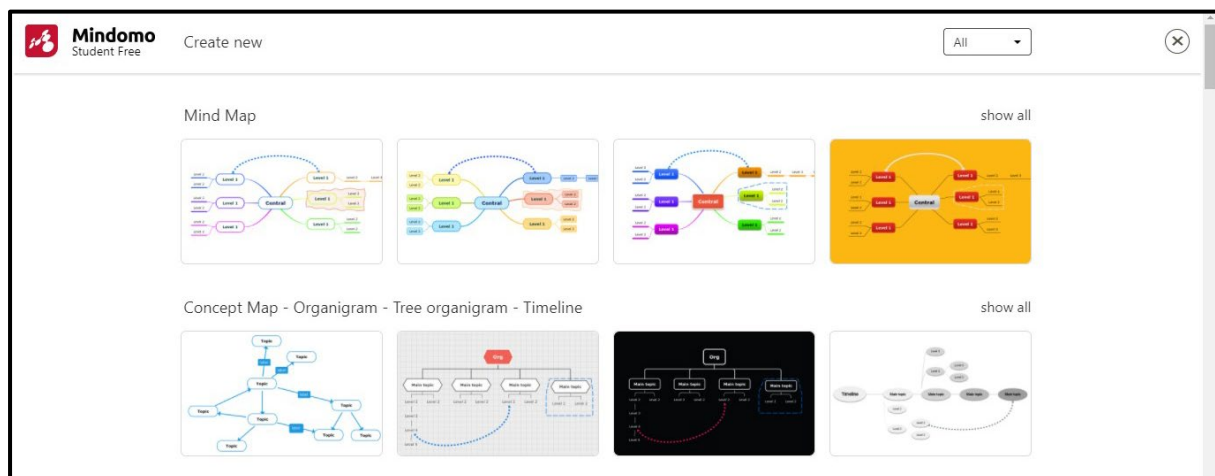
Mindomo
Student Free

Create new

All

Mind Map

show all

Level 1
Level 1
Central
Level 1
Level 1

Level 1
Level 1
Central
Level 1
Level 1

Level 1
Level 1
Central
Level 1
Level 1

Level 1
Level 1
Central
Level 1
Level 1

Concept Map - Organigram - Tree organigram - Timeline

show all

Topic
Topic
Topic
Topic
Topic
Topic
Topic

Org
Main topic
Main topic
Main topic
Main topic

Org
Main topic
Main topic
Main topic
Main topic

Timeline
Main topic
Main topic
Main topic
Main topic